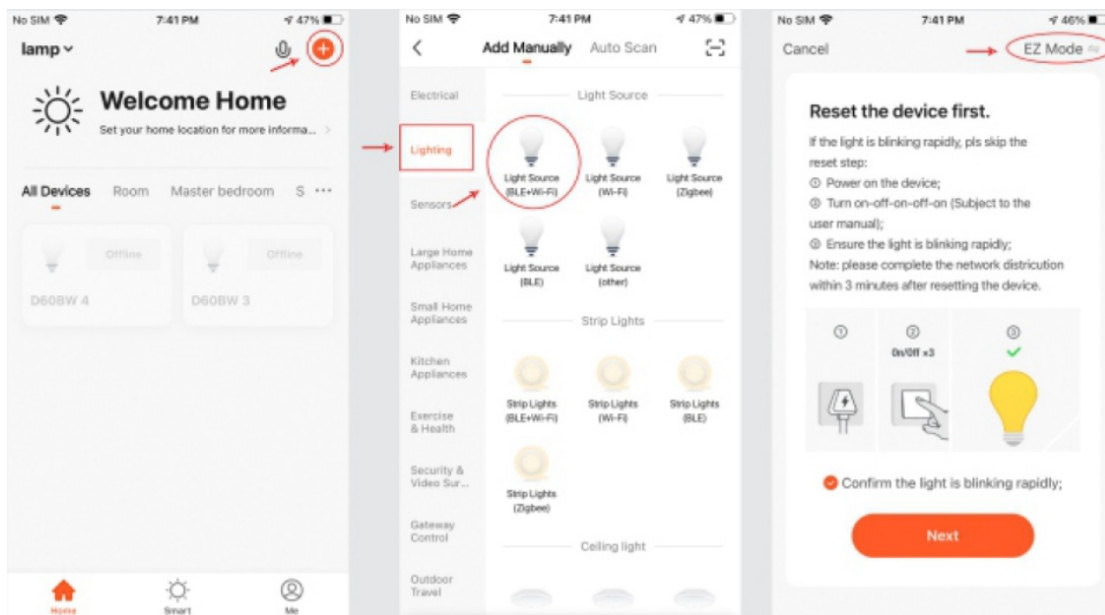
No SIM 7:41 PM 47%

lamp

Welcome Home

Set your home location for more informa...

All Devices Room Master bedroom S ···

Offline

D60BW 4

Offline

D60BW 3

Home Smart Me

No SIM 7:41 PM 47%

Add Manually Auto Scan

Electrical

Lighting

Sensors

Large Home Appliances

Small Home Appliances

Kitchen Appliances

Exercise & Health

Security & Video Sur...

Gateway Control

Outdoor Travel

Light Source

Light Source (BLE+Wi-Fi)

Light Source (Wi-Fi)

Light Source (Zigbee)

Light Source (BLE)

Light Source (other)

Strip Lights

Strip Lights (BLE+Wi-Fi)

Strip Lights (Wi-Fi)

Strip Lights (BLE)

Strip Lights (Zigbee)

Ceiling light

No SIM 7:41 PM 46%

Cancel

EZ Mode

Reset the device first.

If the light is blinking rapidly, pls skip the reset step:

① Power on the device;

② Turn on-off-on-off-on (Subject to the user manual);

③ Ensure the light is blinking rapidly;

Note: please complete the network districution within 3 minutes after resetting the device.

①

②
On/Off ×3

③

Confirm the light is blinking rapidly;

Next